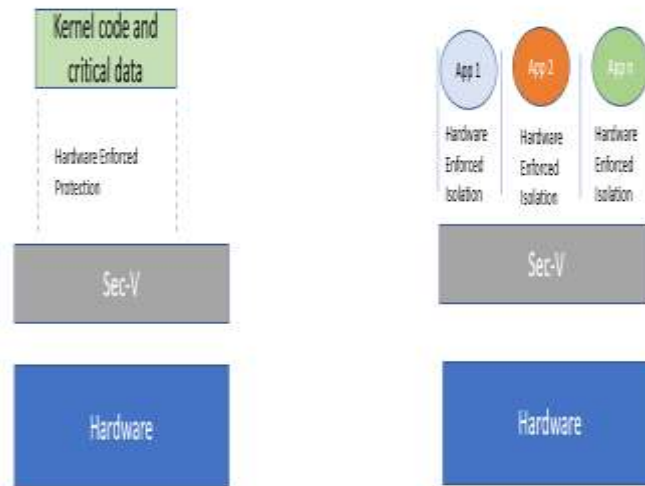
Kernel code and critical data

Hardware Enforced Protection

Sec-V

Hardware

App 1

App 2

App n

Hardware Enforced Isolation

Hardware Enforced Isolation

Hardware Enforced Isolation

Sec-V

Hardware